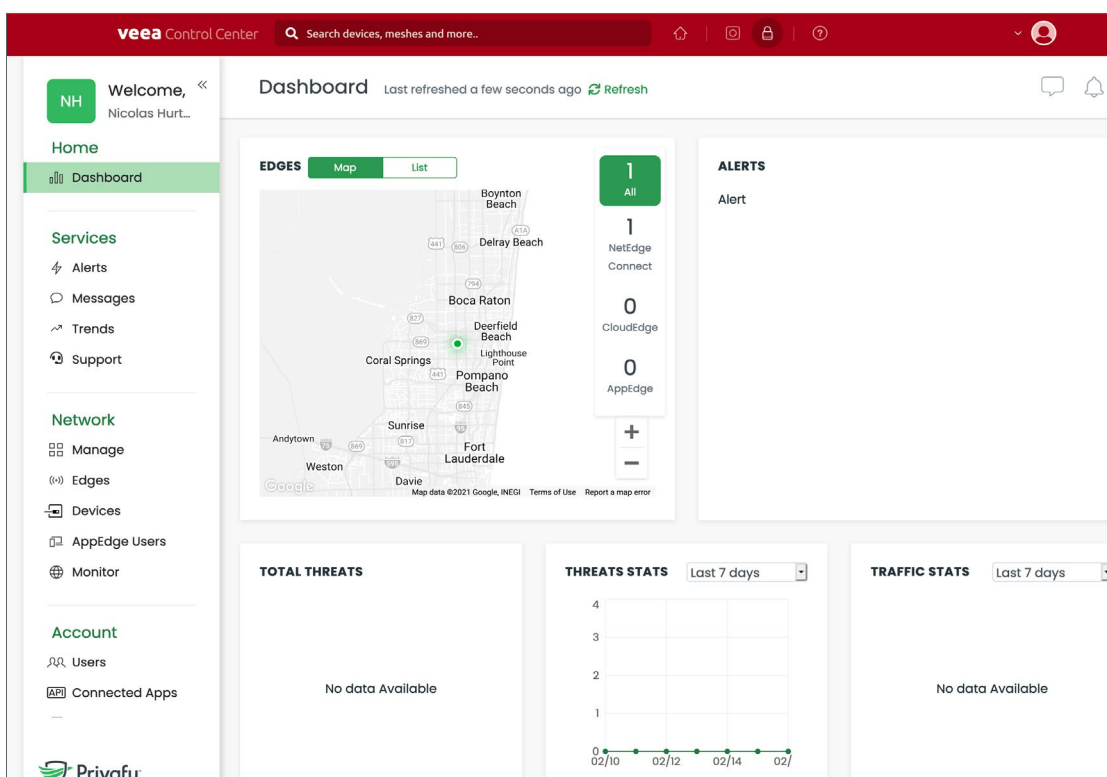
veea Control Center  Search devices, meshes and more..

NH Welcome, Nicolas Hurt...

Home
Dashboard

Services
Alerts
Messages
Trends
Support

Network
Manage
Edges
Devices
AppEdge Users
Monitor

Account
Users
API Connected Apps

Privafu

Dashboard  Last refreshed a few seconds ago  Refresh

EDGES  Map  List

Boynton Beach
Delray Beach
Boca Raton
Deerfield Beach
Lighthouse Point
Coral Springs
Pompano Beach
Sunrise
Andytown
Fort Lauderdale
Weston
Davie
Google
Map data ©2021 Google, INEGI  Terms of Use  Report a map error

1 All
1 NetEdge Connect
0 CloudEdge
0 AppEdge
+
−

ALERTS
Alert

TOTAL THREATS
No data Available

THREATS STATS  Last 7 days
4
3
2
1
0
02/10  02/12  02/14  02/

TRAFFIC STATS  Last 7 days
No data Available